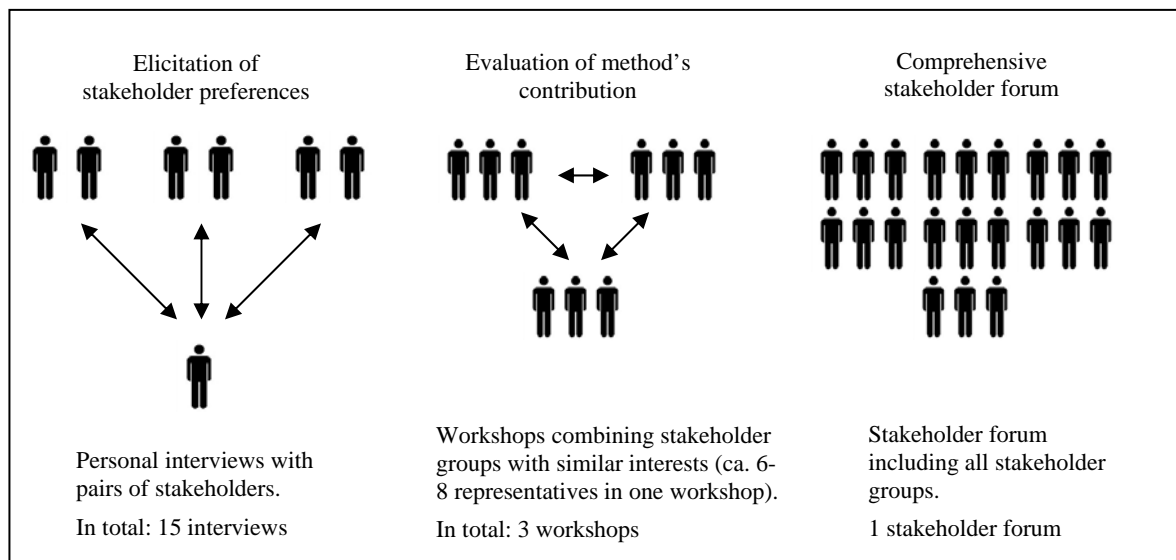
Elicitation of stakeholder preferences

Personal interviews with pairs of stakeholders.

In total: 15 interviews

Evaluation of method's contribution

Workshops combining stakeholder groups with similar interests (ca. 6-8 representatives in one workshop).

In total: 3 workshops

Comprehensive stakeholder forum

Stakeholder forum including all stakeholder groups.

1 stakeholder forum